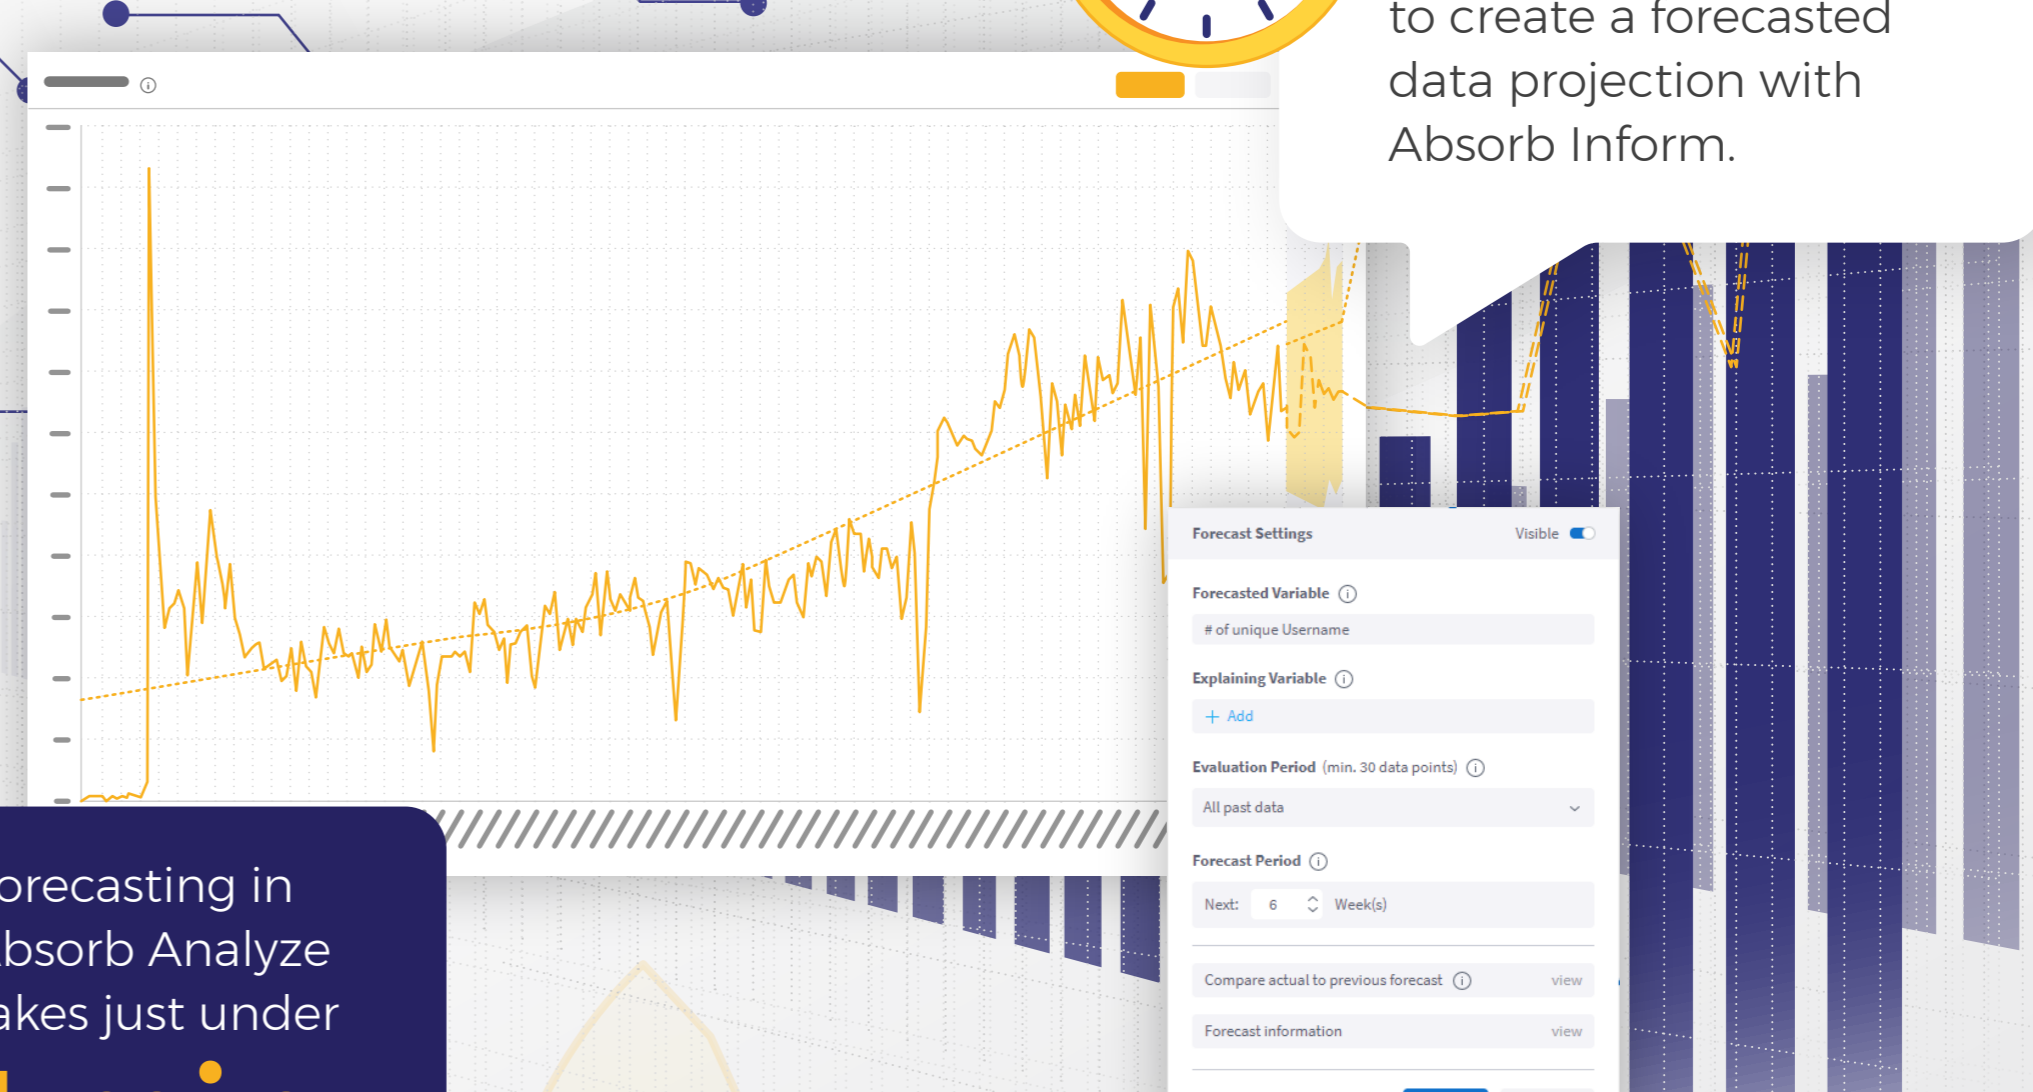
to create a forecasted data projection with Absorb Inform.

Forecast Settings
Visible

Forecasted Variable
# of unique Username

Explaining Variable
+ Add

Evaluation Period (min. 30 data points)
All past data

Forecast Period
Next: 6 Week(s)

Compare actual to previous forecast view

Forecast information view

orecasting in
bsorb Analyze
akes just under